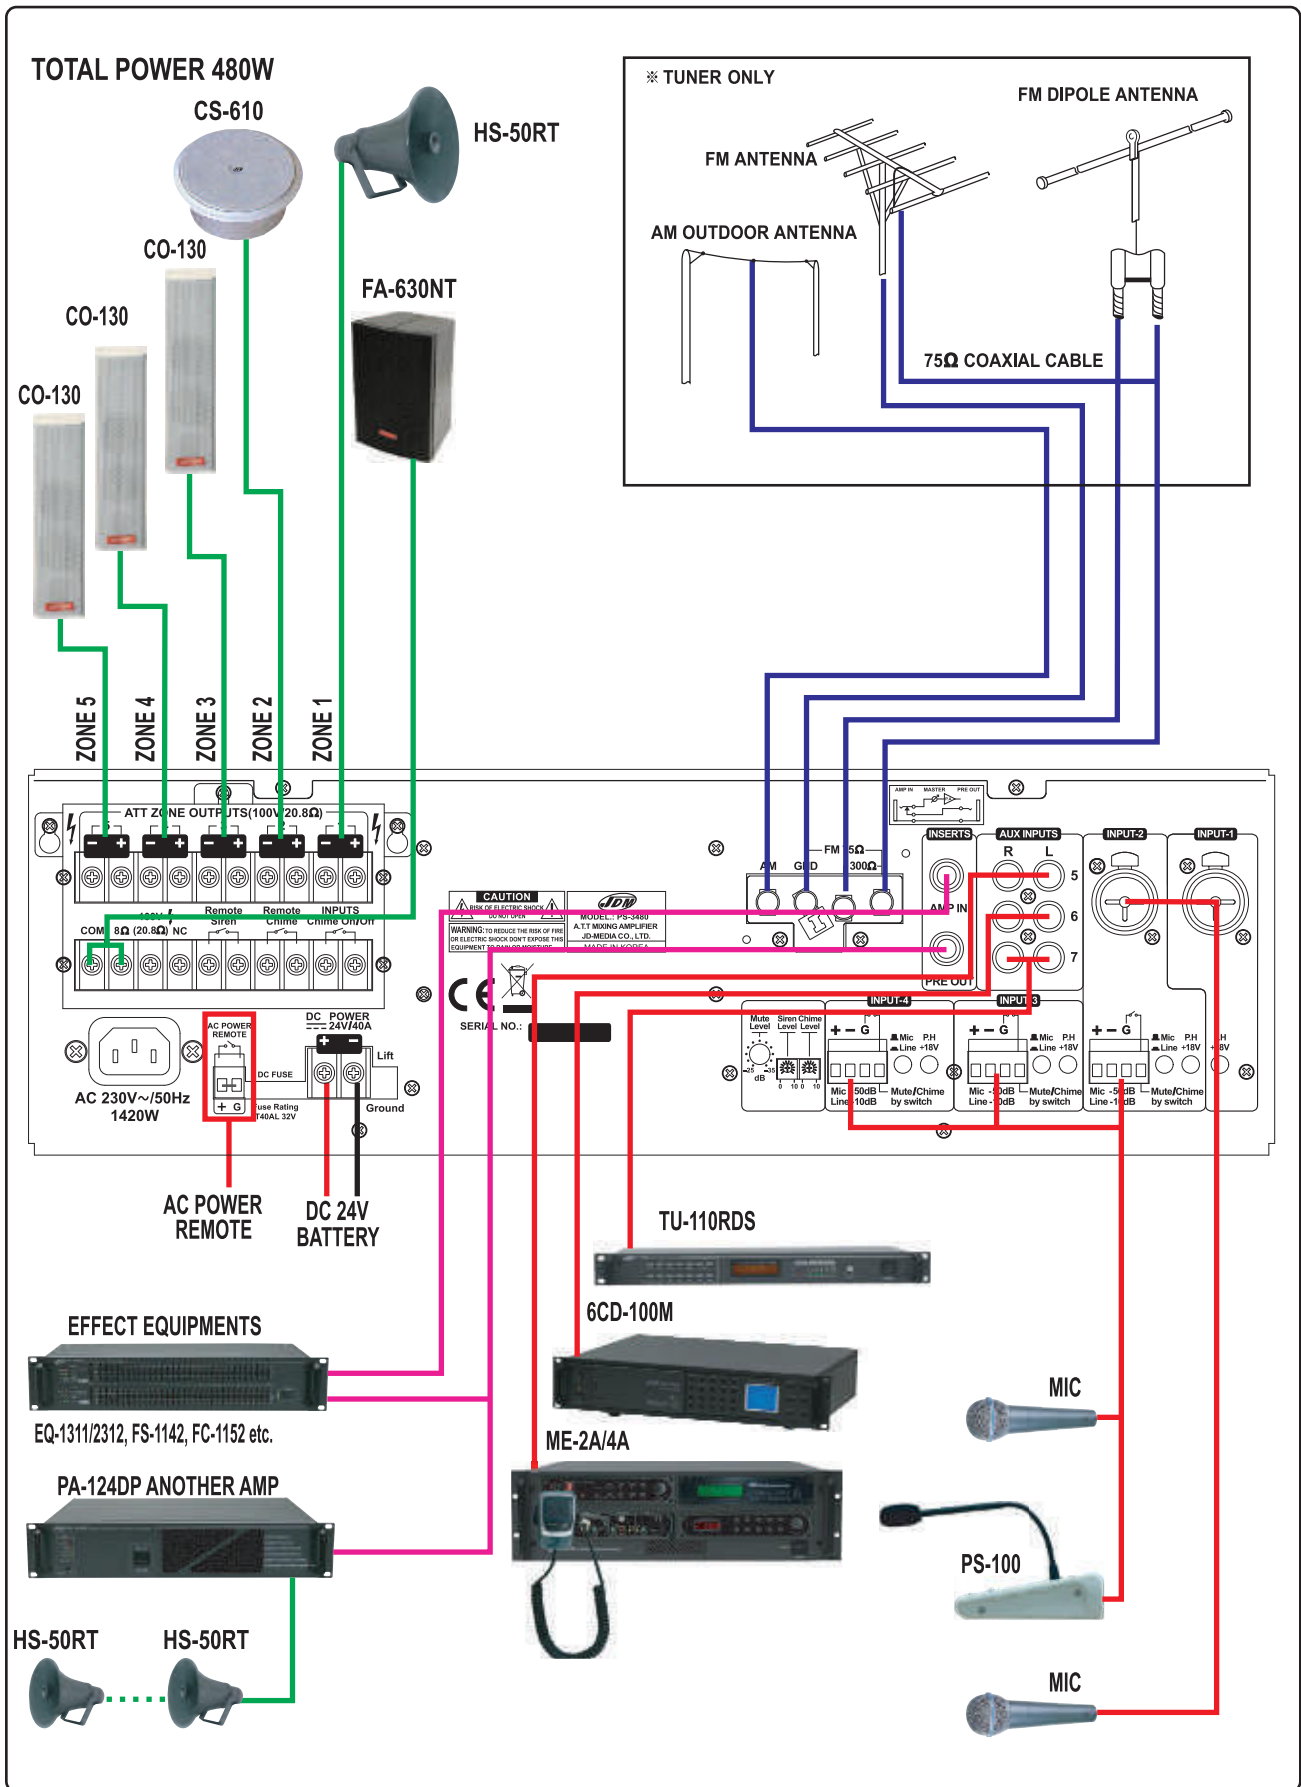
TOTAL POWER 480W

CS-610

HS-50RT

CO-130

CO-130

CO-130

FA-630NT

※ TUNER ONLY

FM DIPOLE ANTENNA

FM ANTENNA

AM OUTDOOR ANTENNA

75Ω COAXIAL CABLE

ZONE 5 ZONE 4 ZONE 3 ZONE 2 ZONE 1

ATT ZONE OUTPUTS(100V 20.8Ω)

COM 8Ω (20.8Ω) NC

100V

Remote Siren

Remote Chime

INPUTS Chime On/Off

AC POWER REMOTE

DC FUSE

Fuse Rating T40AL 32V

DC POWER 24V/40A

Lift

Ground

AC 230V~/50Hz 1420W

CAUTION

RISK OF ELECTRIC SHOCK DO NOT OPEN

WARNING: TO REDUCE THE RISK OF FIRE OR ELECTRIC SHOCK DON'T EXPOSE THIS EQUIPMENT TO RAIN OR MOISTURE

JDM

MODEL.: PS-3480

A.T.T MIXING AMPLIFIER

JD-MEDIA CO., LTD.

MADE IN KOREA

CE

SERIAL NO.:

AM GND FM 75Ω 300Ω

AMP IN MASTER PRE OUT

INSERTS

AMP IN

PRE OUT

AUX INPUTS

R L

5 6 7

INPUT-2

INPUT-1

INPUT-4

INPUT-3

Mute Level

Siren Chime Level Level

dB

Mic Line P.H +18V

Mic -50dB Line -10dB

Mute/Chime by switch

AC POWER REMOTE

DC 24V BATTERY

TU-110RDS

6CD-100M

EFFECT EQUIPMENTS

EQ-1311/2312, FS-1142, FC-1152 etc.

ME-2A/4A

MIC

PA-124DP ANOTHER AMP

PS-100

HS-50RT

HS-50RT

MIC